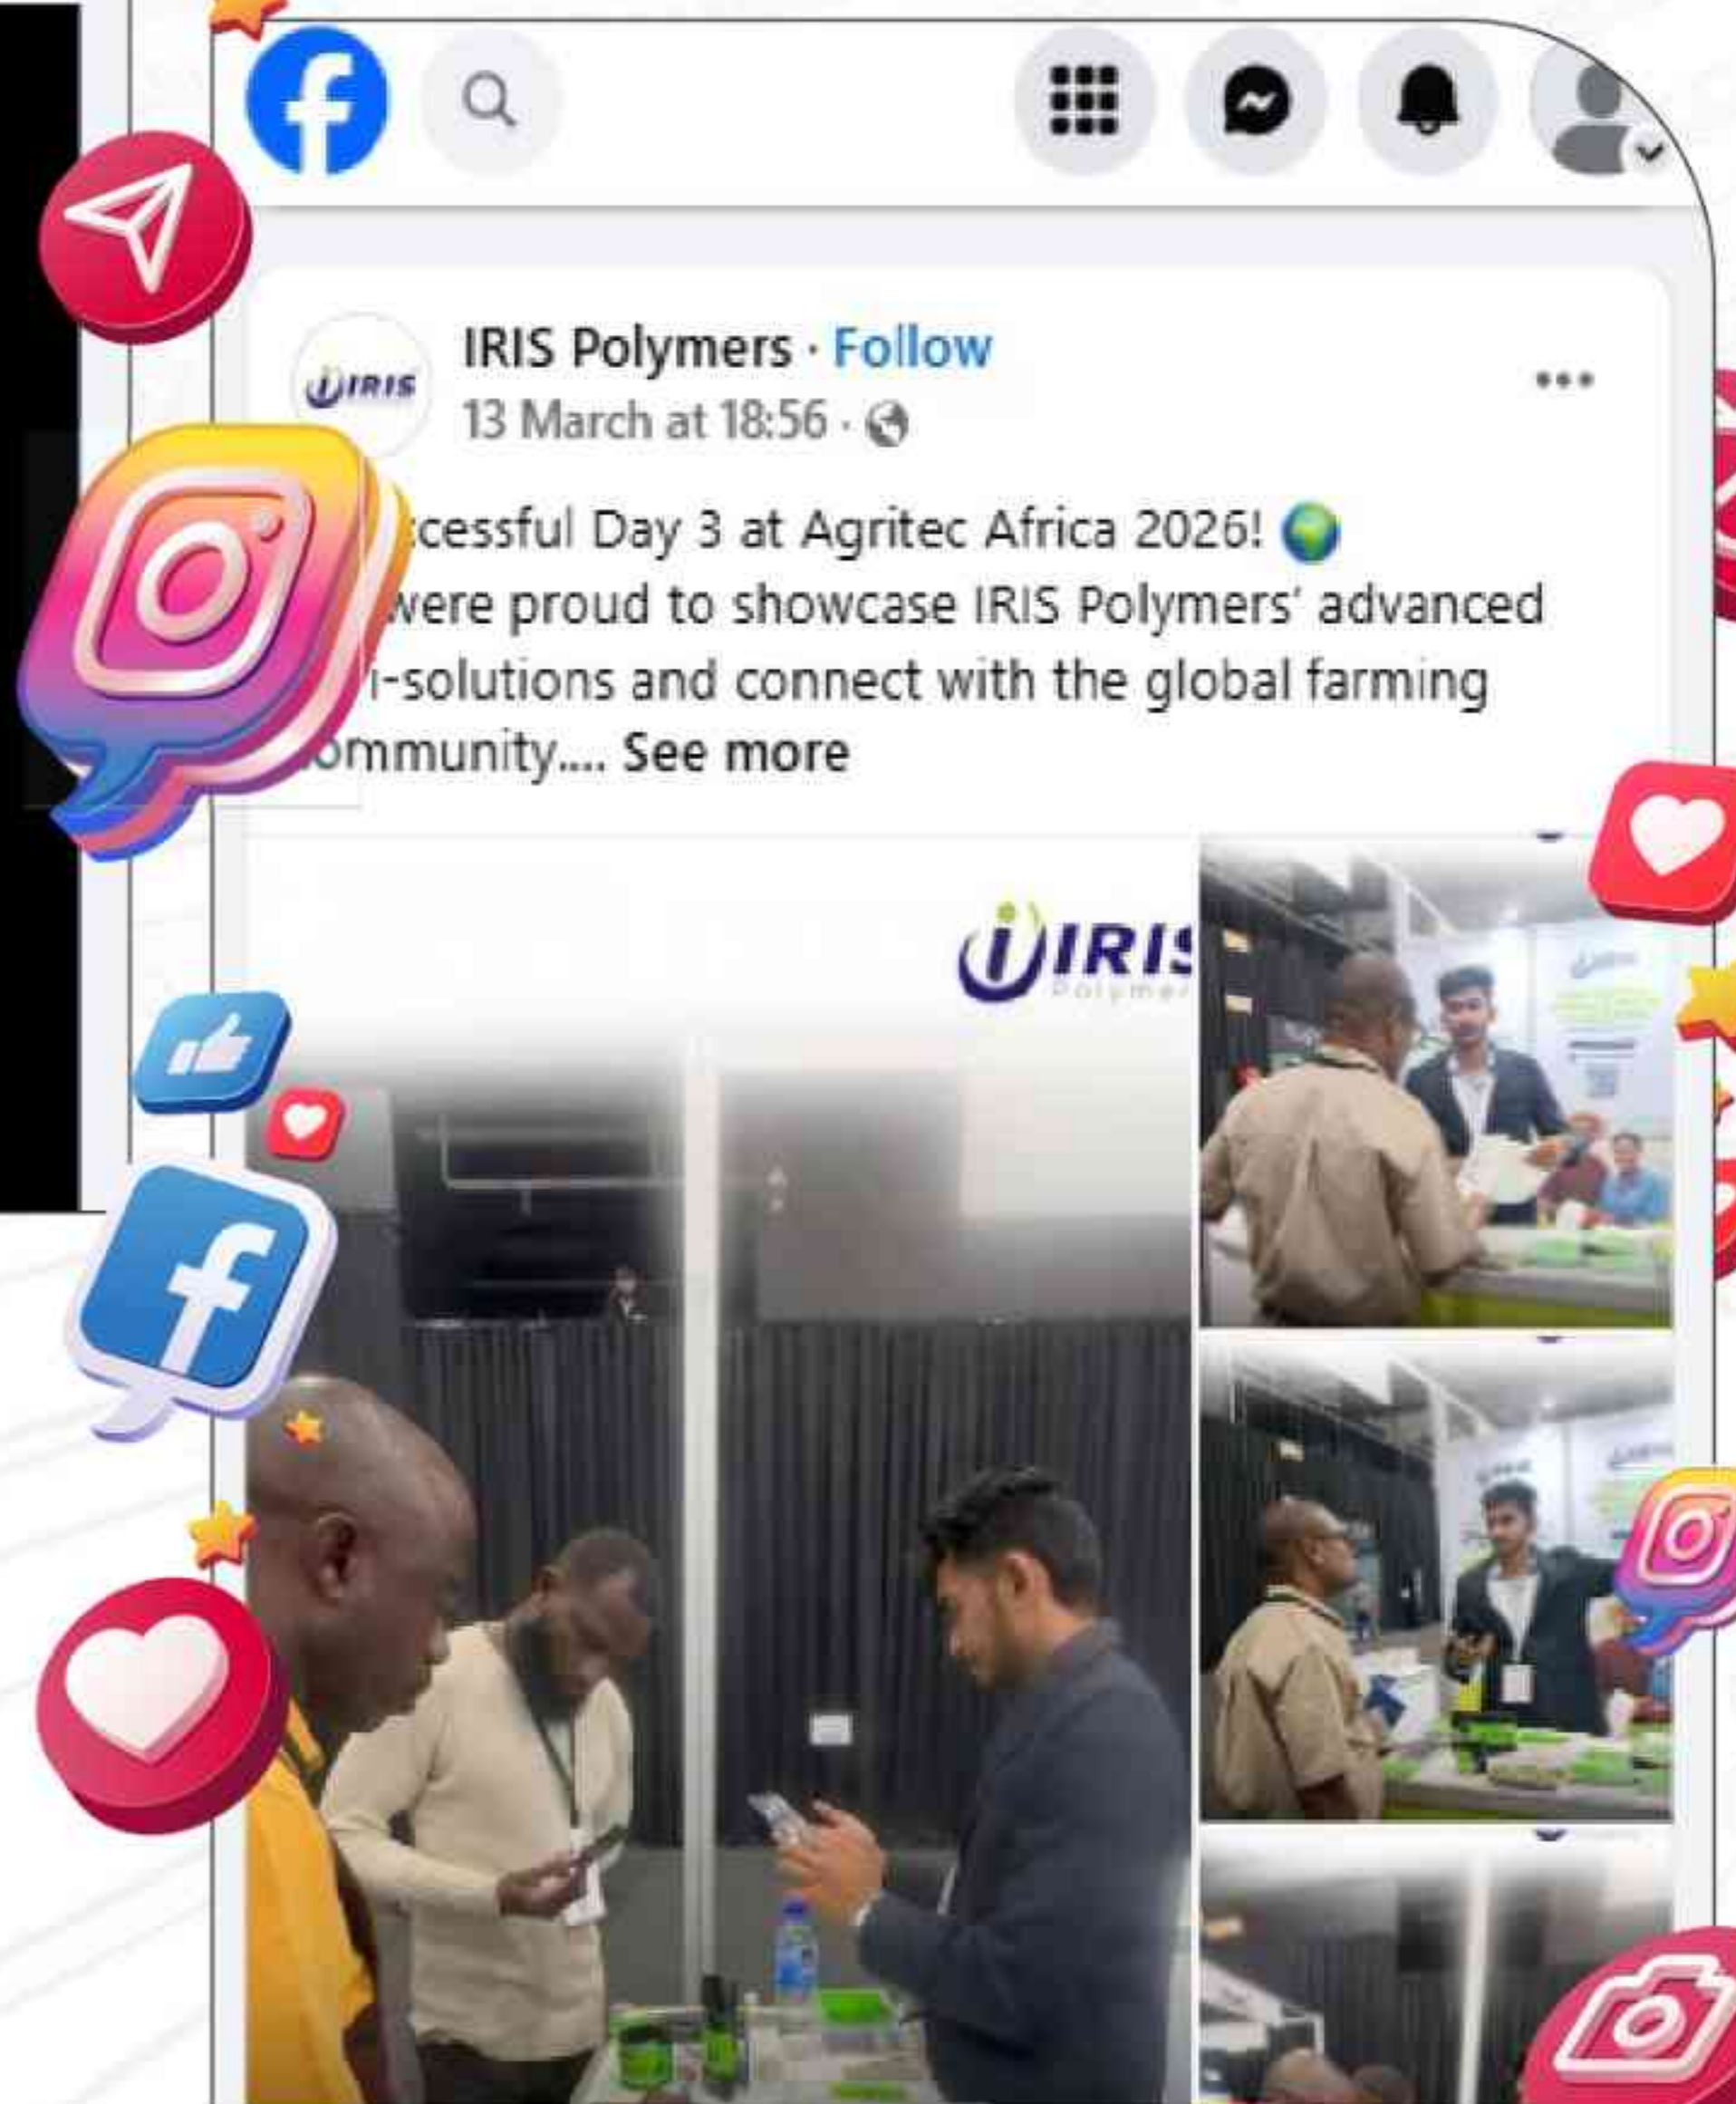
IRIS Polymers · Follow
13 March at 18:56 ·

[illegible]cessful Day 3 at Agritec Africa 2026! 🌍
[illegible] were proud to showcase IRIS Polymers' advanced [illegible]i-solutions and connect with the global farming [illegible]ommunity.... See more

IRIS
Polymer